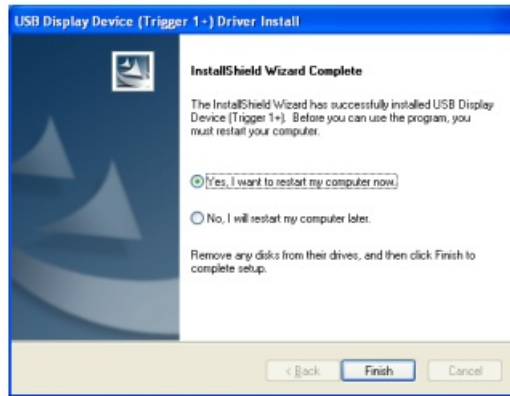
USB Display Device (Trigger 1+) Driver Install

InstallShield Wizard Complete

The InstallShield Wizard has successfully installed USB Display Device (Trigger 1+). Before you can use the program, you must restart your computer.

Yes, I want to restart my computer now.

No, I will restart my computer later.

Remove any disks from their drives, and then click Finish to complete setup.

< Back

Finish

Cancel